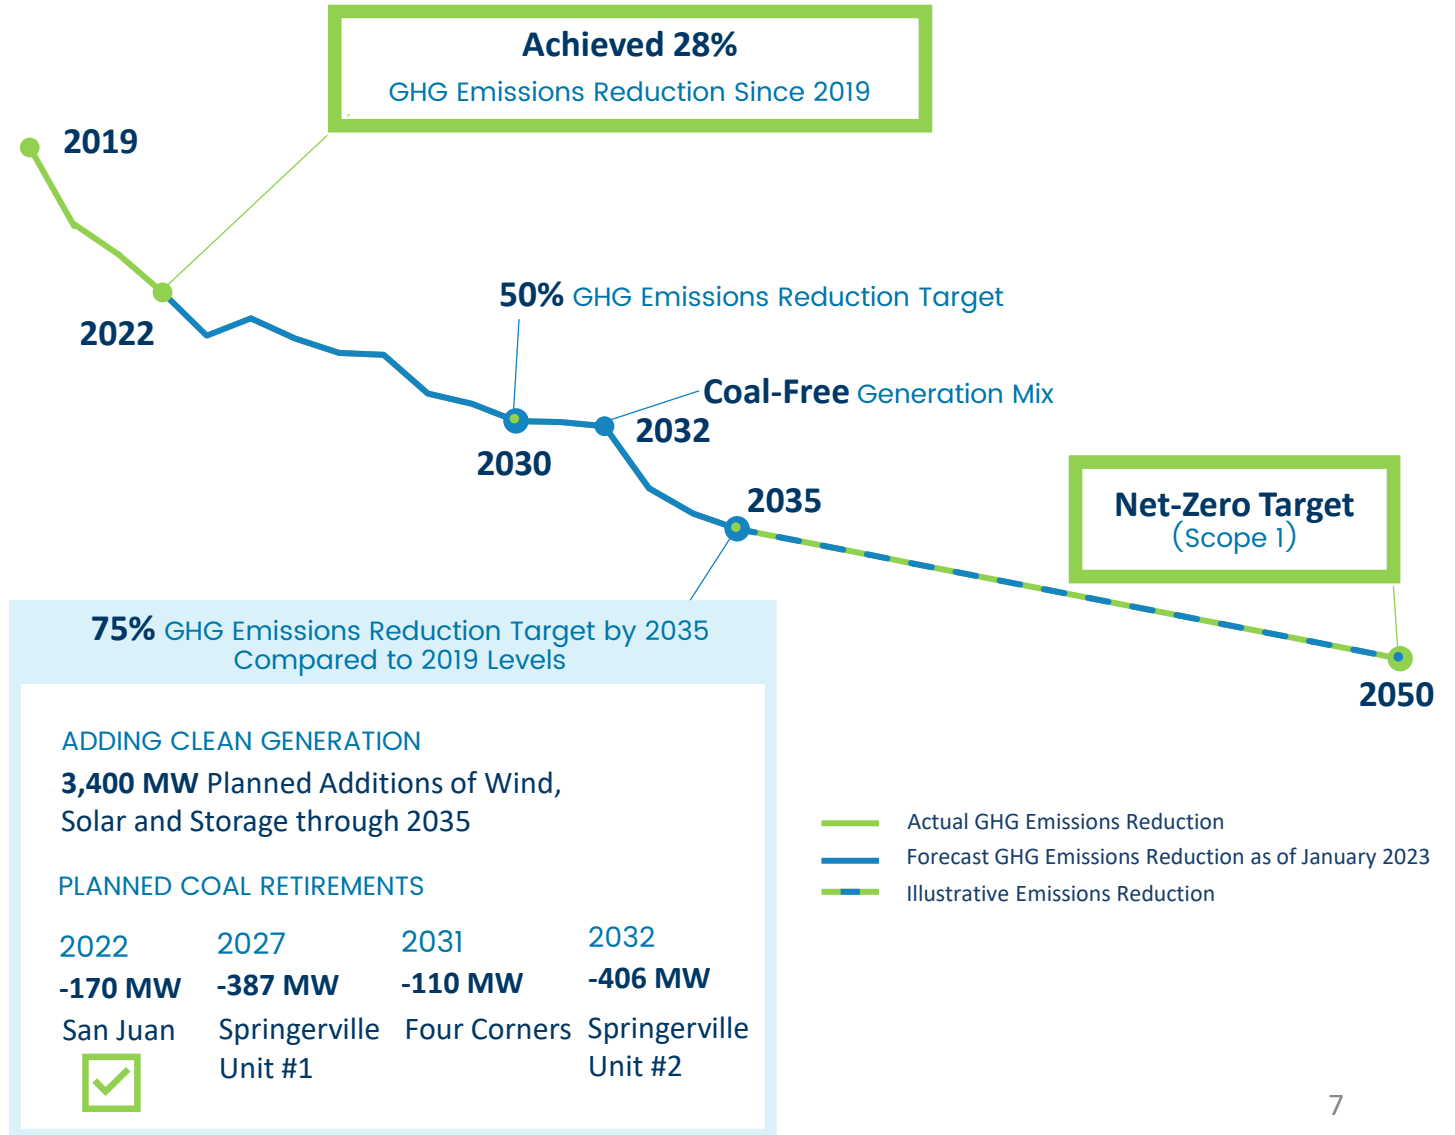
Achieved 28%
GHG Emissions Reduction Since 2019

2019

2022

50% GHG Emissions Reduction Target

Coal-Free Generation Mix

2032

2030

2035

Net-Zero Target
(Scope 1)

2050

75% GHG Emissions Reduction Target by 2035 Compared to 2019 Levels

ADDING CLEAN GENERATION
3,400 MW Planned Additions of Wind, Solar and Storage through 2035

PLANNED COAL RETIREMENTS

| 2022 | 2027 | 2031 | 2032 |
|---|---|---|---|
| -170 MW | -387 MW | -110 MW | -406 MW |
| San Juan | Springerville Unit #1 | Four Corners | Springerville Unit #2 |

Actual GHG Emissions Reduction
Forecast GHG Emissions Reduction as of January 2023
Illustrative Emissions Reduction

7